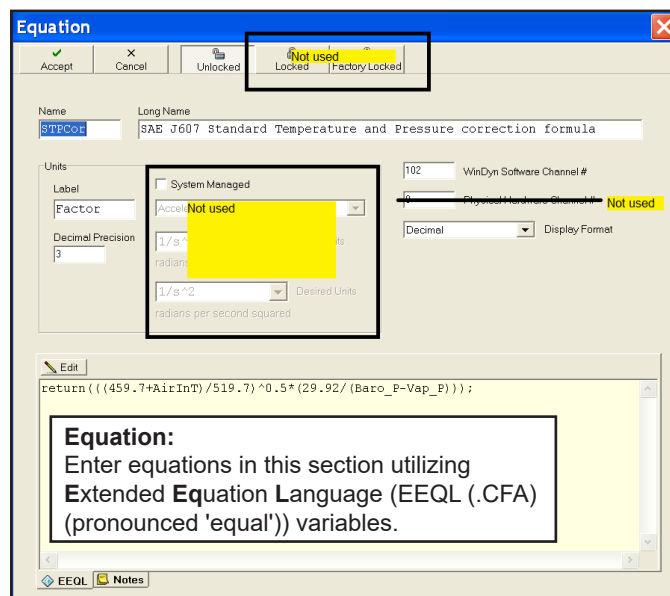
Equation

Accept
Cancel
Unlocked
Locked
Factory Locked
Not used

Name
STPCor
Long Name
SAE J607 Standard Temperature and Pressure correction formula

Units
Label
Factor
Decimal Precision
3

System Managed
Accele
Not used
1/s^
radians
nits
1/s^2
Desired Units
radians per second squared

102
WinDyn Software Channel #
0
Physical Hardware Channel #
Not used
Decimal
Display Format

Edit
return(((459.7+AirInT)/519.7)^0.5*(29.92/(Baro_P-Vap_P)));

Equation:
Enter equations in this section utilizing Extended Equation Language (EEQL (.CFA) (pronounced 'equal')) variables.

EEQL
Notes